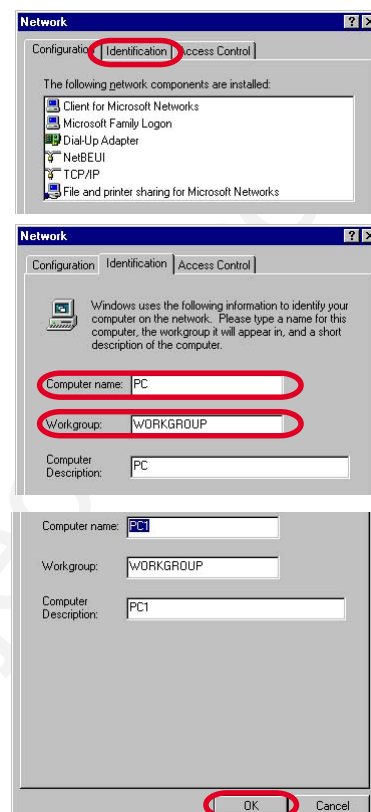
Network ? X

Configuratio Identification ccess Control

The following network components are installed:

Client for Microsoft Networks
Microsoft Family Logon
Dial-Up Adapter
NetBEUI
TCP/IP
File and printer sharing for Microsoft Networks

Network ? X

Configuration Identification Access Control

Windows uses the following information to identify your computer on the network. Please type a name for this computer, the workgroup it will appear in, and a short description of the computer.

Computer name: PC

Workgroup: WORKGROUP

Computer Description: PC

Computer name: PC1

Workgroup: WORKGROUP

Computer Description: PC1

OK Cancel